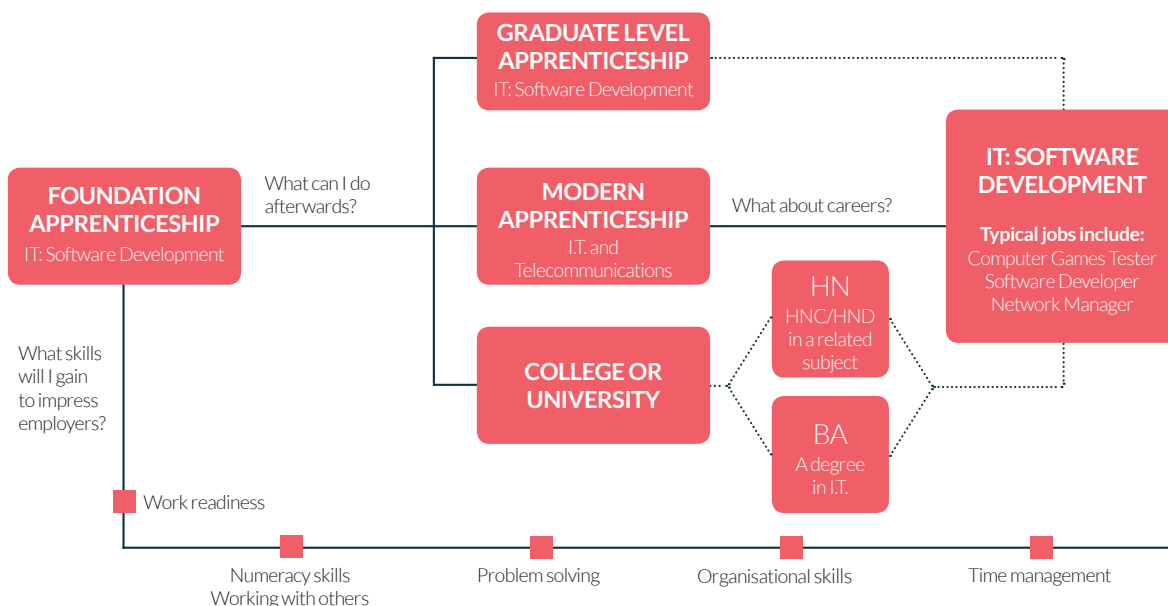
FOUNDATION APPRENTICESHIP
IT: Software Development

What can I do afterwards?

GRADUATE LEVEL APPRENTICESHIP
IT: Software Development

MODERN APPRENTICESHIP
I.T. and Telecommunications

What about careers?

COLLEGE OR UNIVERSITY

HN
HNC/HND in a related subject

BA
A degree in I.T.

IT: SOFTWARE DEVELOPMENT
Typical jobs include:
Computer Games Tester
Software Developer
Network Manager

What skills will I gain to impress employers?

Work readiness

Numeracy skills
Working with others

Problem solving

Organisational skills

Time management